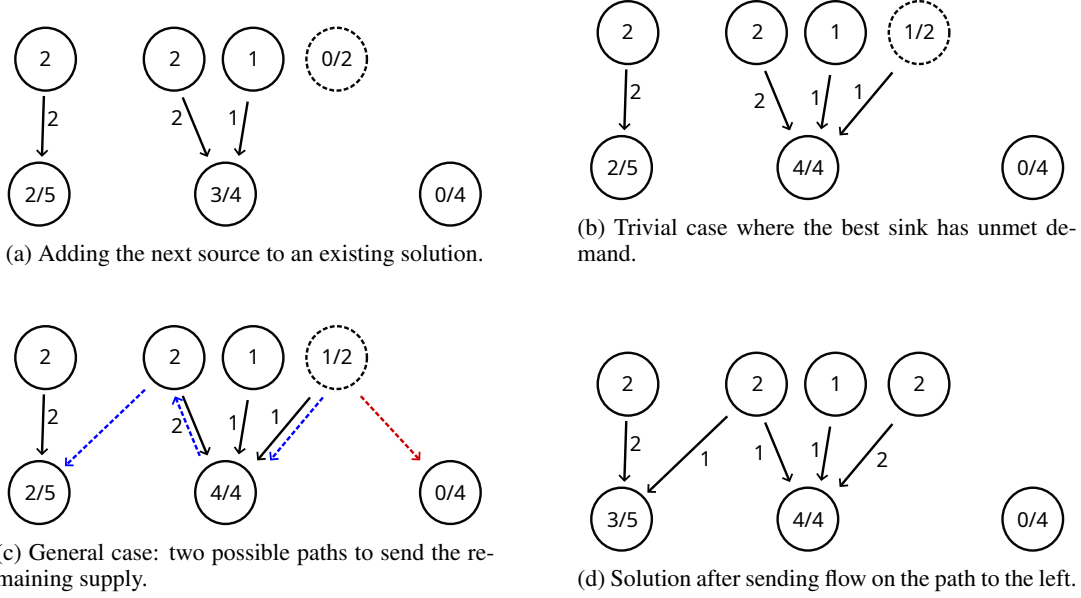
2
2
2/5

2 1 0/2
2 1
3/4

0/4

(a) Adding the next source to an existing solution.

2
2
2/5

2 1 1/2
2 1 1
4/4

0/4

(b) Trivial case where the best sink has unmet demand.

2
2
2/5

2 1 1/2
2 1 1
4/4

0/4

(c) General case: two possible paths to send the remaining supply.

2
2
3/5

2 1 2
1 1 1 2
4/4

0/4

(d) Solution after sending flow on the path to the left.